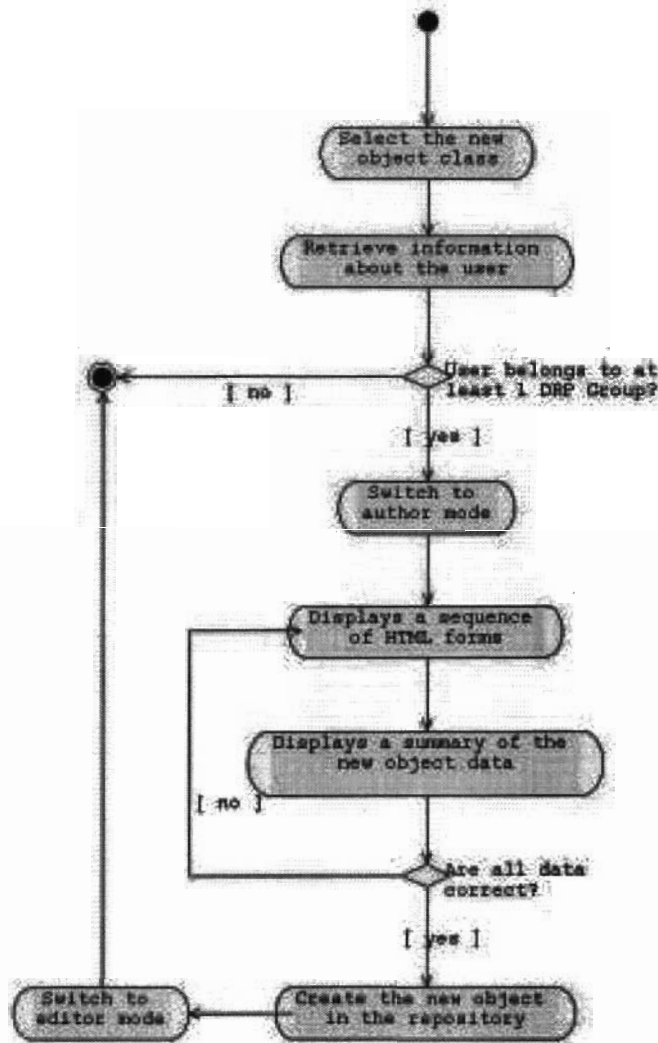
Select the new object class

Retrieve information about the user

User belongs to at least 1 DRP Group?

[ no ]

[ yes ]

Switch to author mode

Displays a sequence of HTML forms

Displays a summary of the new object data

[ no ]

Are all data correct?

[ yes ]

Switch to editor mode

Create the new object in the repository